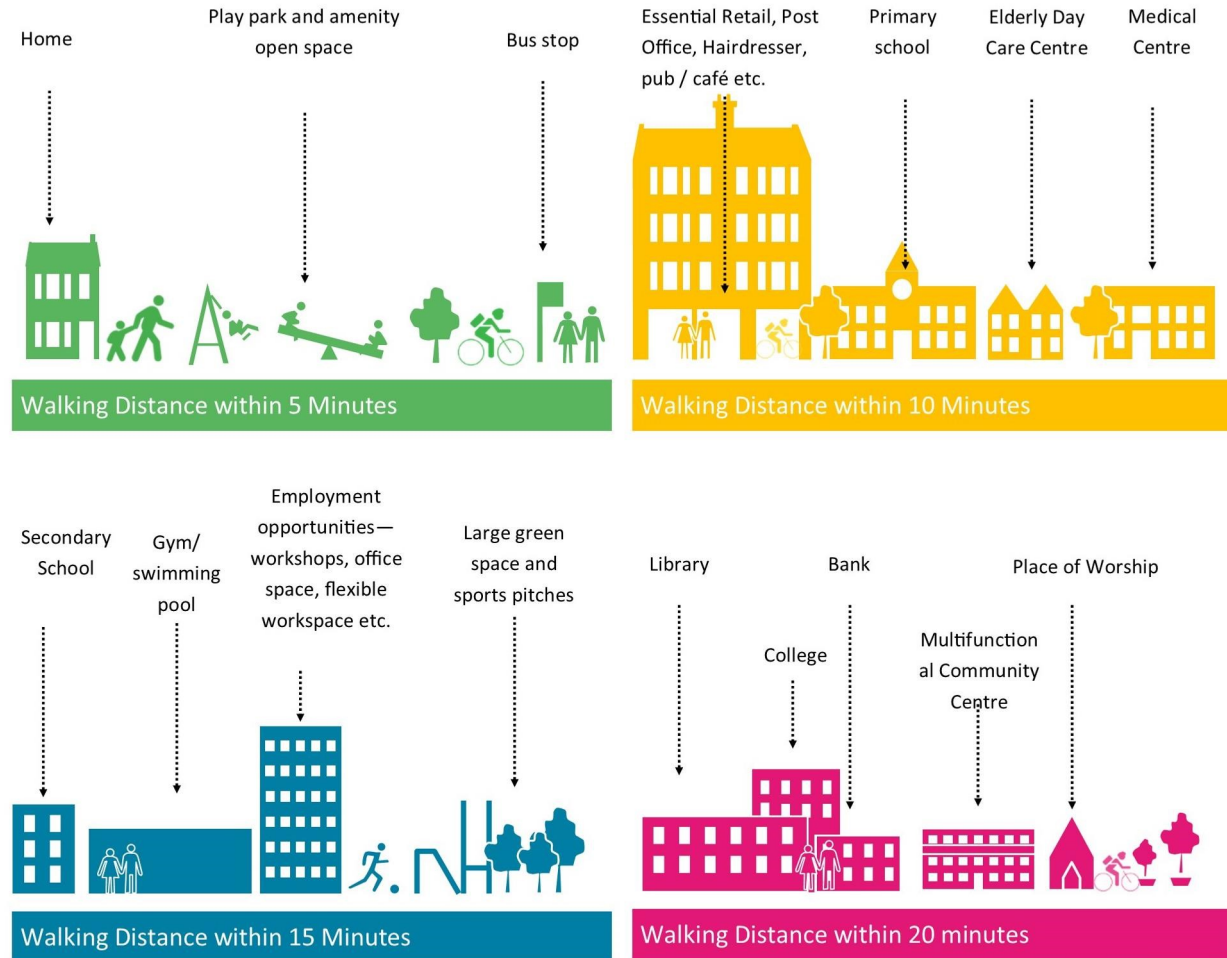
Home

Play park and amenity open space

Bus stop

Walking Distance within 5 Minutes

Essential Retail, Post Office, Hairdresser, pub / café etc.

Primary school

Elderly Day Care Centre

Medical Centre

Walking Distance within 10 Minutes

Secondary School

Gym/ swimming pool

Employment opportunities— workshops, office space, flexible workspace etc.

Large green space and sports pitches

Walking Distance within 15 Minutes

Library

Bank

Place of Worship

College

Multifunction al Community Centre

Walking Distance within 20 minutes